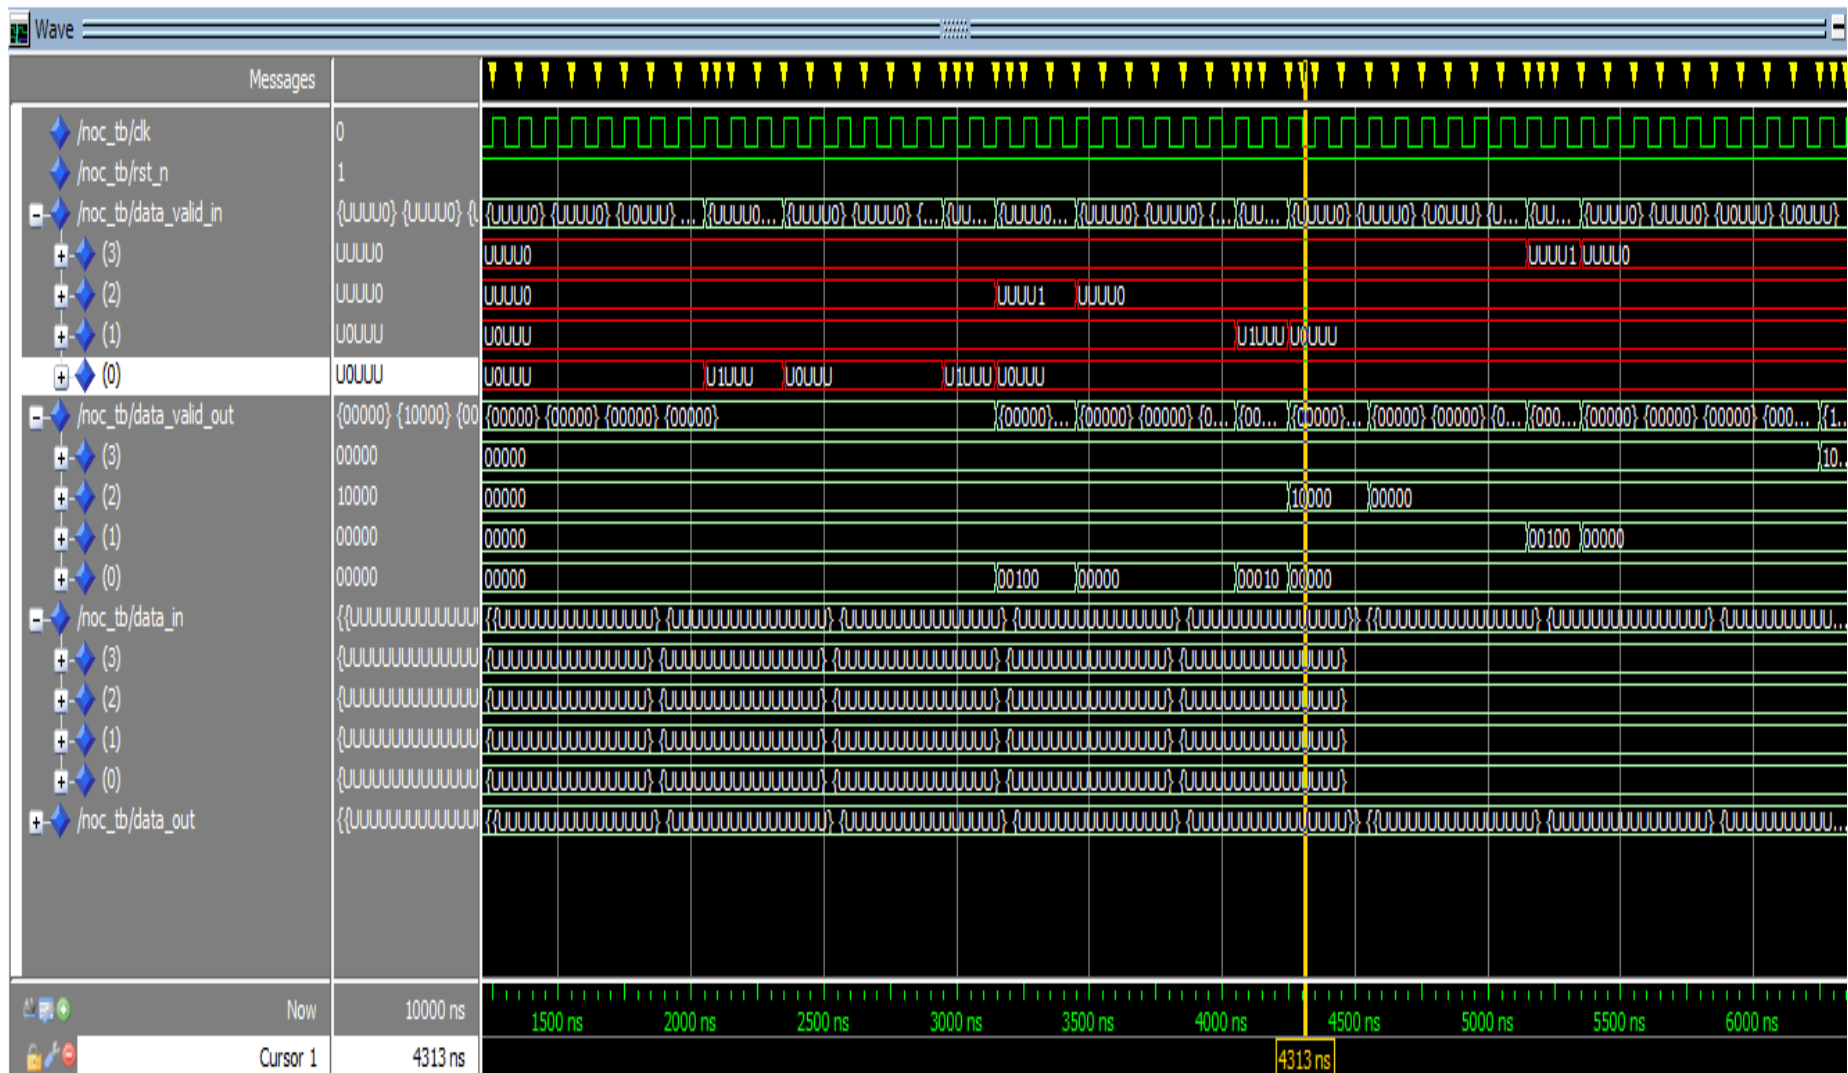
Wave

Messages

/noc_tb/clk 0
/noc_tb/rst_n 1
/noc_tb/data_valid_in {UUUU0} {UUUU0} {U
(3) UUUU0
(2) UUUU0
(1) U0UUU
(0) U0UUU
/noc_tb/data_valid_out {00000} {10000} {00
(3) 00000
(2) 10000
(1) 00000
(0) 00000
/noc_tb/data_in {{UUUUUUUUUUUUU
(3) {UUUUUUUUUUUUU
(2) {UUUUUUUUUUUUU
(1) {UUUUUUUUUUUUU
(0) {UUUUUUUUUUUUU
/noc_tb/data_out {{UUUUUUUUUUUUU

{UUUU0} {UUUU0} {U0UUU} ... {UUUU0... {UUUU0} {UUUU0} {... {UU... {UUUU0... {UUUU0} {UUUU0} {... {UU... {UUUU0} {UUUU0} {U0UUU} {U... {UU... {UUUU0} {UUUU0} {U0UUU} {U0UUU}
UUUU0 UUUU1 UUUU0
UUUU0 UUUU1 UUUU0
U0UUU U1UUU U0UUU
U0UUU U1UUU U0UUU U1UUU U0UUU
{00000} {00000} {00000} {00000} {00000}... {00000} {00000} {0... {00... {00000}... {00000} {00000} {0... {000... {00000} {00000} {00000} {000... {1...
00000 10...
00000 10000 00000
00000 00100 00000
00000 00100 00000 00010 00000
{{UUUUUUUUUUUUUUU} {UUUUUUUUUUUUUUU} {UUUUUUUUUUUUUUU} {UUUUUUUUUUUUUUU} {UUUUUUUUUUUUUUU}} {{UUUUUUUUUUUUUUU} {UUUUUUUUUUUUUUU} {UUUUUUUUUU...
{UUUUUUUUUUUUUUU} {UUUUUUUUUUUUUUU} {UUUUUUUUUUUUUUU} {UUUUUUUUUUUUUUU} {UUUUUUUUUUUUUUU}
{UUUUUUUUUUUUUUU} {UUUUUUUUUUUUUUU} {UUUUUUUUUUUUUUU} {UUUUUUUUUUUUUUU} {UUUUUUUUUUUUUUU}
{UUUUUUUUUUUUUUU} {UUUUUUUUUUUUUUU} {UUUUUUUUUUUUUUU} {UUUUUUUUUUUUUUU} {UUUUUUUUUUUUUUU}
{UUUUUUUUUUUUUUU} {UUUUUUUUUUUUUUU} {UUUUUUUUUUUUUUU} {UUUUUUUUUUUUUUU} {UUUUUUUUUUUUUUU}
{{UUUUUUUUUUUUUUU} {UUUUUUUUUUUUUUU} {UUUUUUUUUUUUUUU} {UUUUUUUUUUUUUUU} {UUUUUUUUUUUUUUU}} {{UUUUUUUUUUUUUUU} {UUUUUUUUUUUUUUU} {UUUUUUUUUU...

Now 10000 ns
Cursor 1 4313 ns

1500 ns 2000 ns 2500 ns 3000 ns 3500 ns 4000 ns 4500 ns 5000 ns 5500 ns 6000 ns
4313 ns